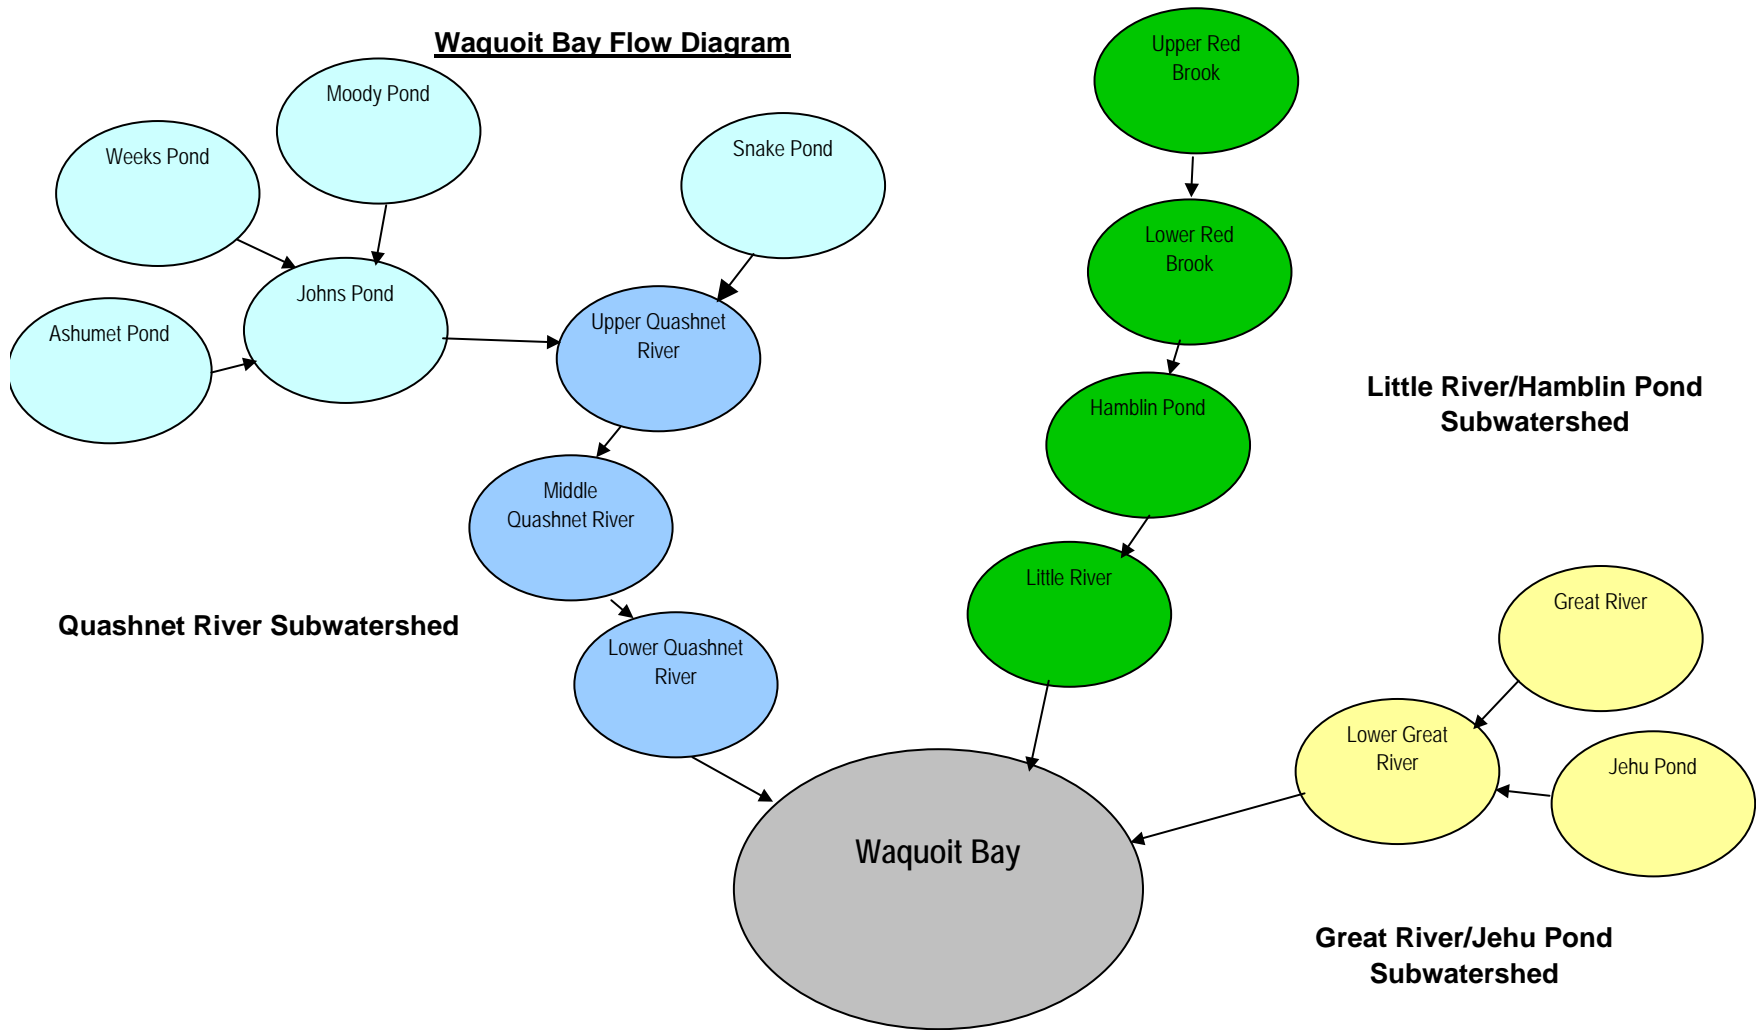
Waquoit Bay Flow Diagram

Moody Pond

Weeks Pond

Snake Pond

Upper Red Brook

Lower Red Brook

Johns Pond

Ashumet Pond

Upper Quashnet River

Hamblin Pond

Little River/Hamblin Pond Subwatershed

Middle Quashnet River

Little River

Great River

Quashnet River Subwatershed

Lower Quashnet River

Lower Great River

Jehu Pond

Waquoit Bay

Great River/Jehu Pond Subwatershed